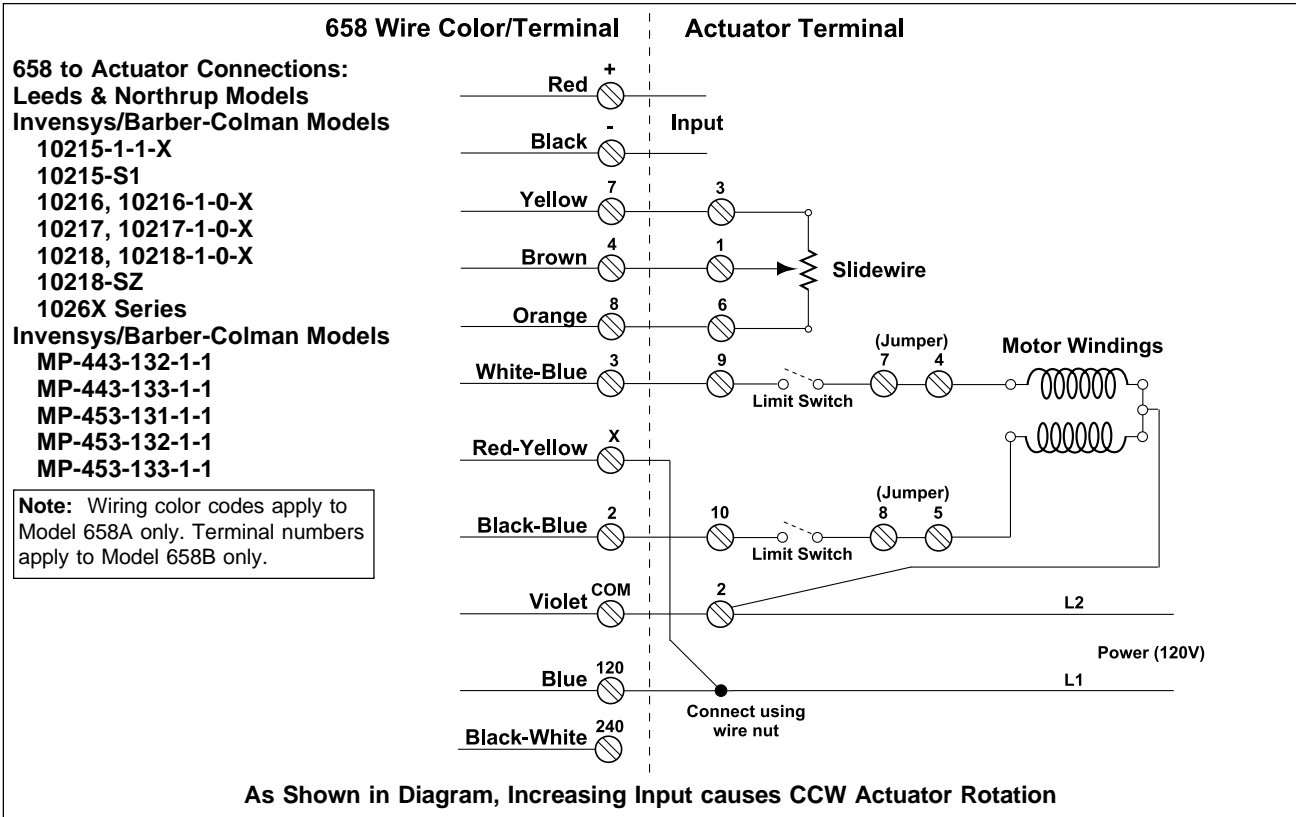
658 Wire Color/Terminal

Actuator Terminal

658 to Actuator Connections:
Leeds & Northrup Models
Invensys/Barber-Colman Models
10215-1-1-X
10215-S1
10216, 10216-1-0-X
10217, 10217-1-0-X
10218, 10218-1-0-X
10218-SZ
1026X Series
Invensys/Barber-Colman Models
MP-443-132-1-1
MP-443-133-1-1
MP-453-131-1-1
MP-453-132-1-1
MP-453-133-1-1

Note: Wiring color codes apply to Model 658A only. Terminal numbers apply to Model 658B only.

Red +
Black -
Input
Yellow 7
3
Brown 4
1
Slidewire
Orange 8
6
White-Blue 3
9
Limit Switch
(Jumper)
7 4
Motor Windings
Red-Yellow X
Black-Blue 2
10
Limit Switch
(Jumper)
8 5
Violet COM
2
L2
Power (120V)
Blue 120
L1
Connect using wire nut
Black-White 240

As Shown in Diagram, Increasing Input causes CCW Actuator Rotation